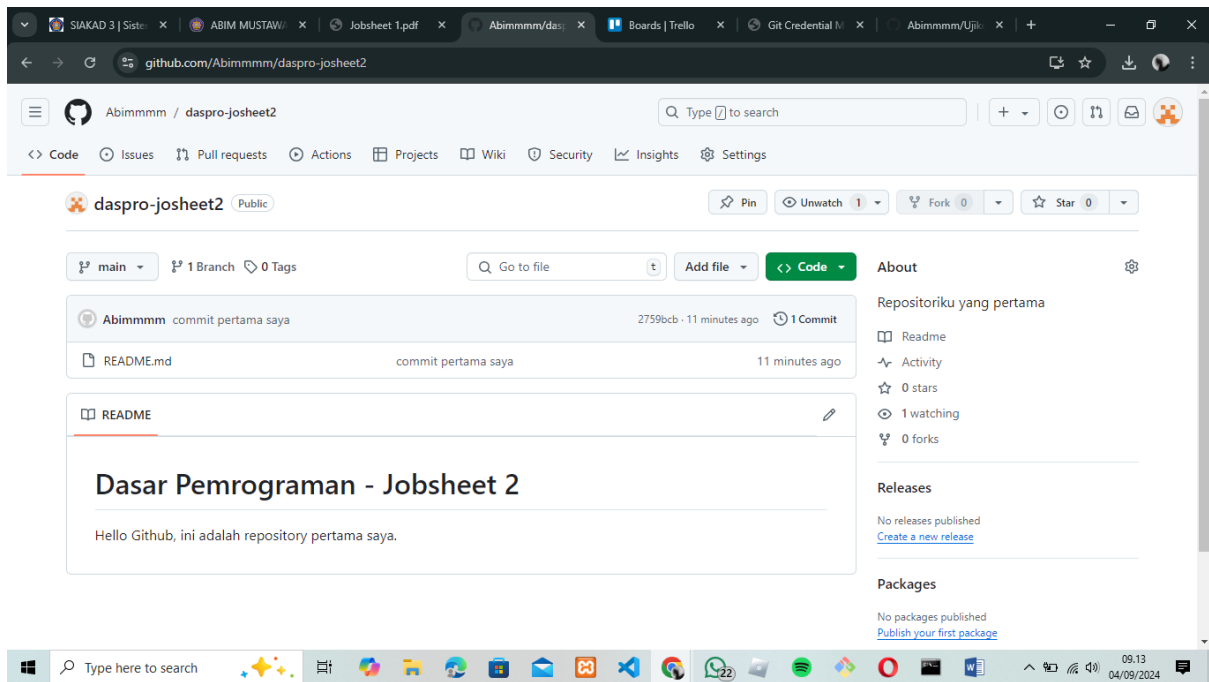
SIAKAD 3 | Siste ×
ABIM MUSTAWA ×
Jobsheet 1.pdf ×
Abimmmm/dasp ×
Boards | Trello ×
Git Credential M ×
Abimmmm/Ujik ×
+

github.com/Abimmmm/daspro-josheet2

Abimmmm / daspro-josheet2
Type / to search

Code Issues Pull requests Actions Projects Wiki Security Insights Settings

daspro-josheet2 Public
Pin Unwatch 1 Fork 0 Star 0

main 1 Branch 0 Tags
Go to file t
Add file
Code

Abimmmm commit pertama saya
2759bcb · 11 minutes ago
1 Commit

README.md commit pertama saya 11 minutes ago

README

Dasar Pemrograman - Jobsheet 2

Hello Github, ini adalah repository pertama saya.

About
Repositoriku yang pertama
Readme
Activity
0 stars
1 watching
0 forks

Releases
No releases published
Create a new release

Packages
No packages published
Publish your first package

Type here to search
22
09.13
04/09/2024